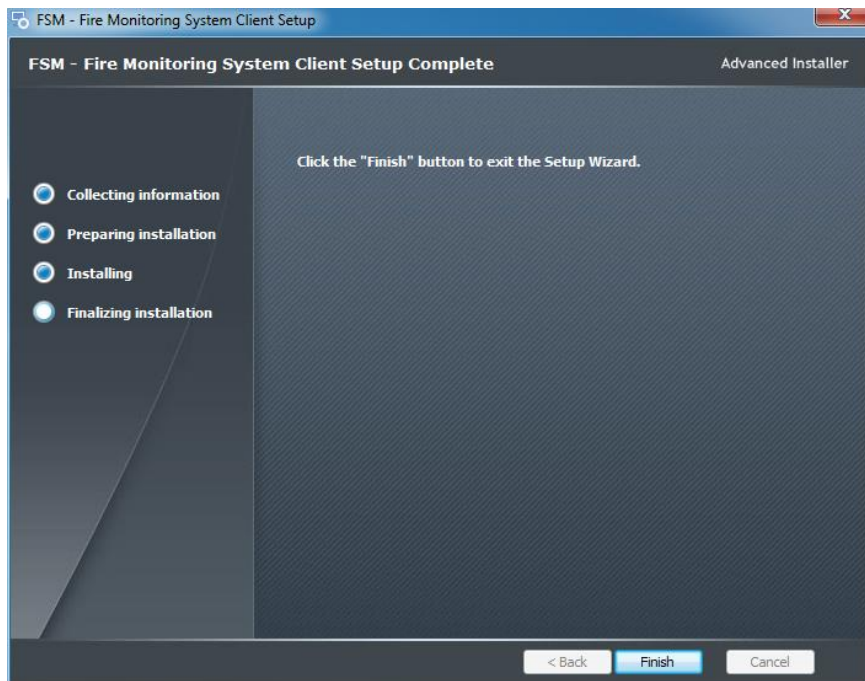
FSM - Fire Monitoring System Client Setup

FSM - Fire Monitoring System Client Setup Complete

Advanced Installer

Click the "Finish" button to exit the Setup Wizard.

Collecting information

Preparing installation

Installing

Finalizing installation

< Back

Finish

Cancel